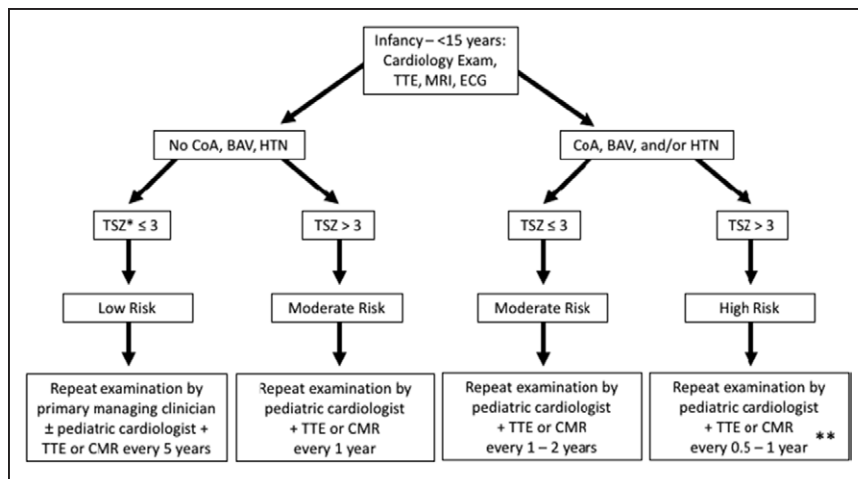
Infancy – <15 years: Cardiology Exam, TTE, MRI, ECG

No CoA, BAV, HTN

CoA, BAV, and/or HTN

TSZ* ≤ 3

TSZ > 3

TSZ ≤ 3

TSZ > 3

Low Risk

Moderate Risk

Moderate Risk

High Risk

Repeat examination by primary managing clinician ± pediatric cardiologist + TTE or CMR every 5 years

Repeat examination by pediatric cardiologist + TTE or CMR every 1 year

Repeat examination by pediatric cardiologist + TTE or CMR every 1 – 2 years

Repeat examination by pediatric cardiologist + TTE or CMR every 0.5 – 1 year **